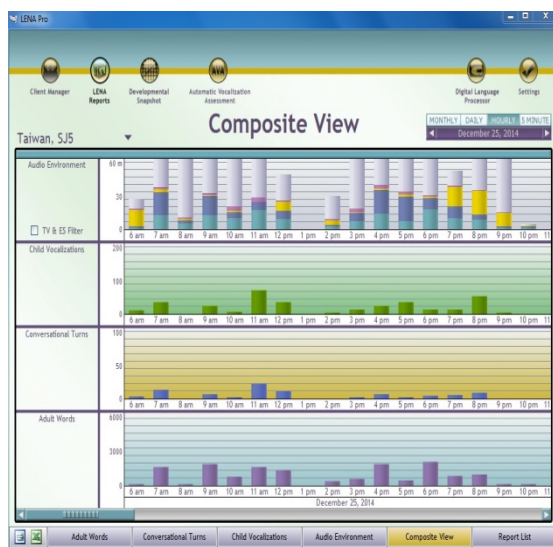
LENA Pro

Client Manager
LENA Reports
Developmental Snapshot
Automatic Vocalization Assessment
Digital Language Processor
Settings

Taiwan, SJ5

Composite View

MONTHLY DAILY HOURLY 5 MINUTE
December 25, 2014

Audio Environment
60 m
30
0
TV & ES Filter

6 am 7 am 8 am 9 am 10 am 11 am 12 pm 1 pm 2 pm 3 pm 4 pm 5 pm 6 pm 7 pm 8 pm 9 pm 10 pm 11

Child Vocalizations
200
100
0

6 am 7 am 8 am 9 am 10 am 11 am 12 pm 1 pm 2 pm 3 pm 4 pm 5 pm 6 pm 7 pm 8 pm 9 pm 10 pm 11

Conversational Turns
100
50
0

6 am 7 am 8 am 9 am 10 am 11 am 12 pm 1 pm 2 pm 3 pm 4 pm 5 pm 6 pm 7 pm 8 pm 9 pm 10 pm 11

Adult Words
6000
3000
0

6 am 7 am 8 am 9 am 10 am 11 am 12 pm 1 pm 2 pm 3 pm 4 pm 5 pm 6 pm 7 pm 8 pm 9 pm 10 pm 11
December 25, 2014

Adult Words
Conversational Turns
Child Vocalizations
Audio Environment
Composite View
Report List